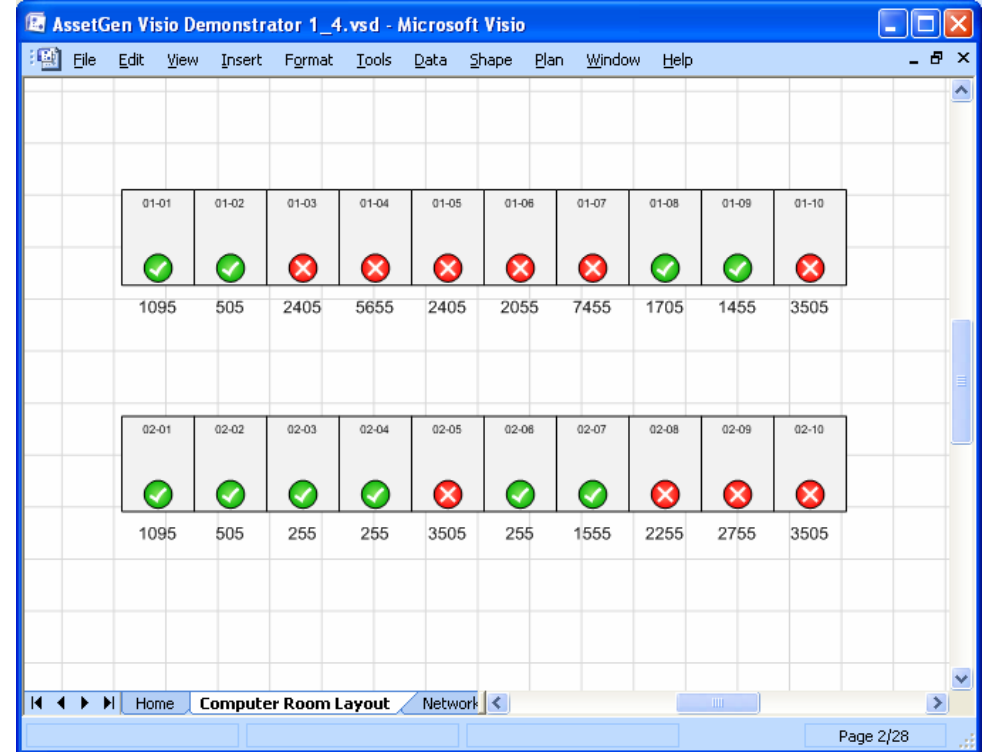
AssetGen Visio Demonstrator 1_4.vsd - Microsoft Visio

File Edit View Insert Format Tools Data Shape Plan Window Help

| 01-01 | 01-02 | 01-03 | 01-04 | 01-05 | 01-06 | 01-07 | 01-08 | 01-09 | 01-10 |
|---|---|---|---|---|---|---|---|---|---|
| 1095 | 505 | 2405 | 5655 | 2405 | 2055 | 7455 | 1705 | 1455 | 3505 |

| 02-01 | 02-02 | 02-03 | 02-04 | 02-05 | 02-06 | 02-07 | 02-08 | 02-09 | 02-10 |
|---|---|---|---|---|---|---|---|---|---|
| 1095 | 505 | 255 | 255 | 3505 | 255 | 1555 | 2255 | 2755 | 3505 |

Home Computer Room Layout Network

Page 2/28